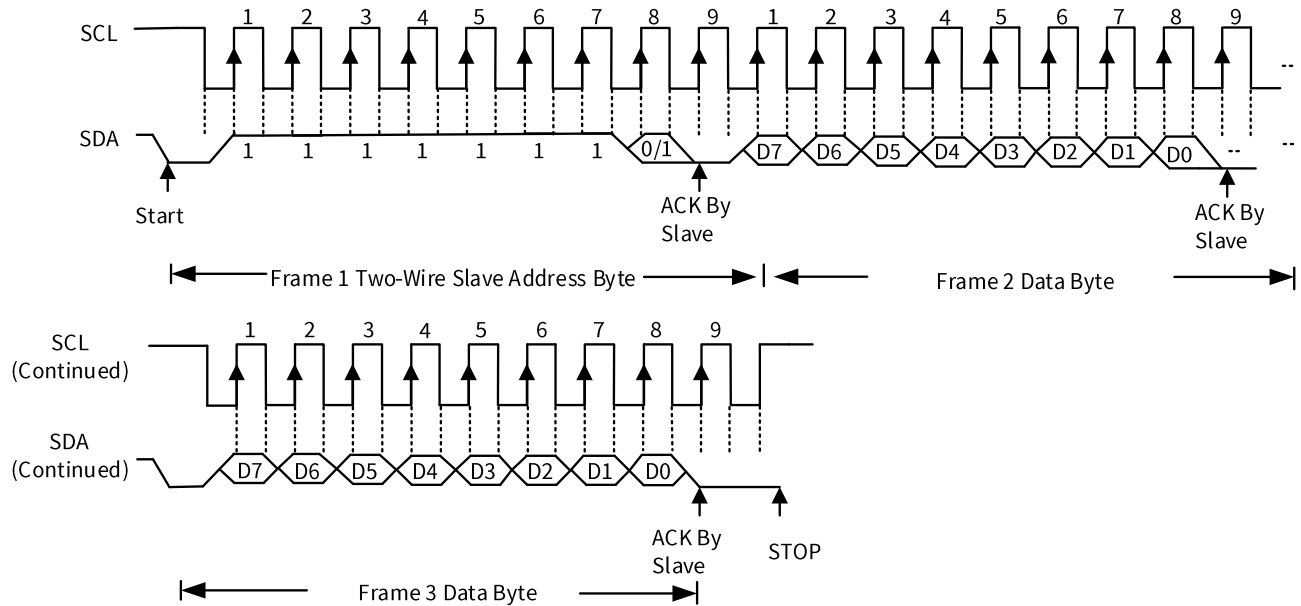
SCL

1 2 3 4 5 6 7 8 9 1 2 3 4 5 6 7 8 9

SDA

1 1 1 1 1 1 1 0/1 D7 D6 D5 D4 D3 D2 D1 D0

Start

ACK By Slave

ACK By Slave

Frame 1 Two-Wire Slave Address Byte

Frame 2 Data Byte

SCL (Continued)

1 2 3 4 5 6 7 8 9

SDA (Continued)

D7 D6 D5 D4 D3 D2 D1 D0

ACK By Slave

STOP

Frame 3 Data Byte